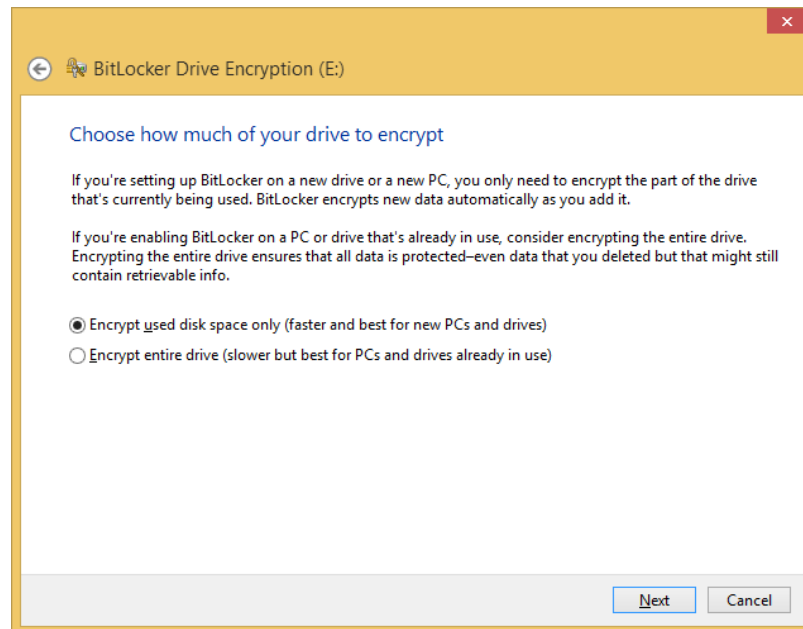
BitLocker Drive Encryption (E:)

Choose how much of your drive to encrypt

If you're setting up BitLocker on a new drive or a new PC, you only need to encrypt the part of the drive that's currently being used. BitLocker encrypts new data automatically as you add it.

If you're enabling BitLocker on a PC or drive that's already in use, consider encrypting the entire drive. Encrypting the entire drive ensures that all data is protected–even data that you deleted but that might still contain retrievable info.

Encrypt used disk space only (faster and best for new PCs and drives)

Encrypt entire drive (slower but best for PCs and drives already in use)

Next

Cancel